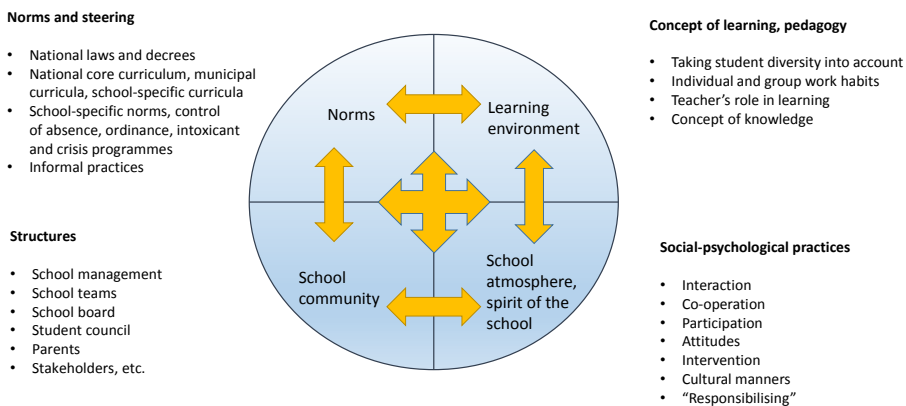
Norms and steering

- National laws and decrees
- National core curriculum, municipal curricula, school-specific curricula
- School-specific norms, control of absence, ordinance, intoxicant and crisis programmes
- Informal practices

Concept of learning, pedagogy

- Taking student diversity into account
- Individual and group work habits
- Teacher's role in learning
- Concept of knowledge

Norms

Learning environment

School community

School atmosphere, spirit of the school

Structures

- School management
- School teams
- School board
- Student council
- Parents
- Stakeholders, etc.

Social-psychological practices

- Interaction
- Co-operation
- Participation
- Attitudes
- Intervention
- Cultural manners
- "Responsibilising"